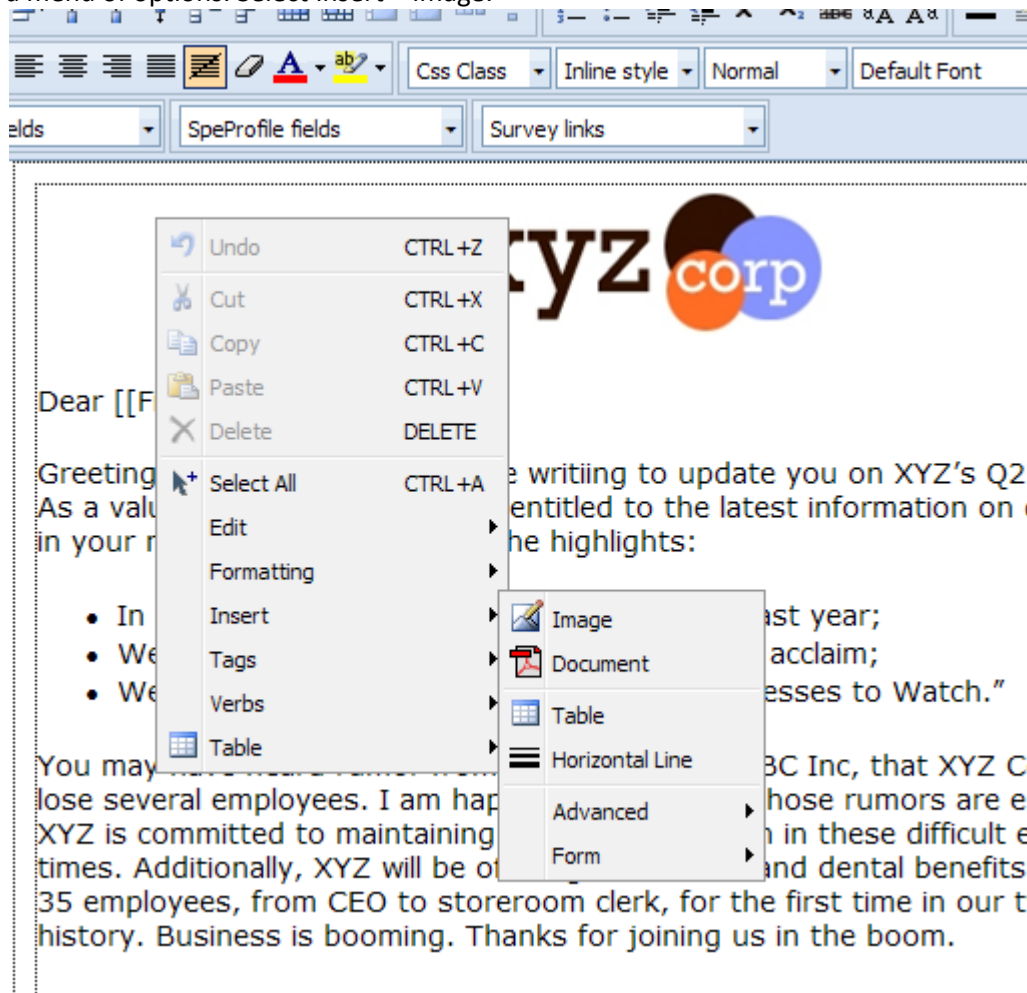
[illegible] menu of options. Select Insert > Image.

Css Class
Inline style
Normal
Default Font

elds
SpeProfile fields
Survey links

xyz corp

Undo CTRL+Z
Cut CTRL+X
Copy CTRL+C
Paste CTRL+V
Delete DELETE
Select All CTRL+A
Edit
Formatting
Insert
Tags
Verbs
Table

Image
Document
Table
Horizontal Line
Advanced
Form

Dear [[F

Greeting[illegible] writiing to update you on XYZ's Q2 As a valu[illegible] entitled to the latest information on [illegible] in your r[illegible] he highlights:

- In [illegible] ast year;
- We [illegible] acclaim;
- We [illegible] esses to Watch."

You may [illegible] BC Inc, that XYZ C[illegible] lose several employees. I am hap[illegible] hose rumors are e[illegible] XYZ is committed to maintaining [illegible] in these difficult e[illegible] times. Additionally, XYZ will be o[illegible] and dental benefits 35 employees, from CEO to storeroom clerk, for the first time in our t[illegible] history. Business is booming. Thanks for joining us in the boom.